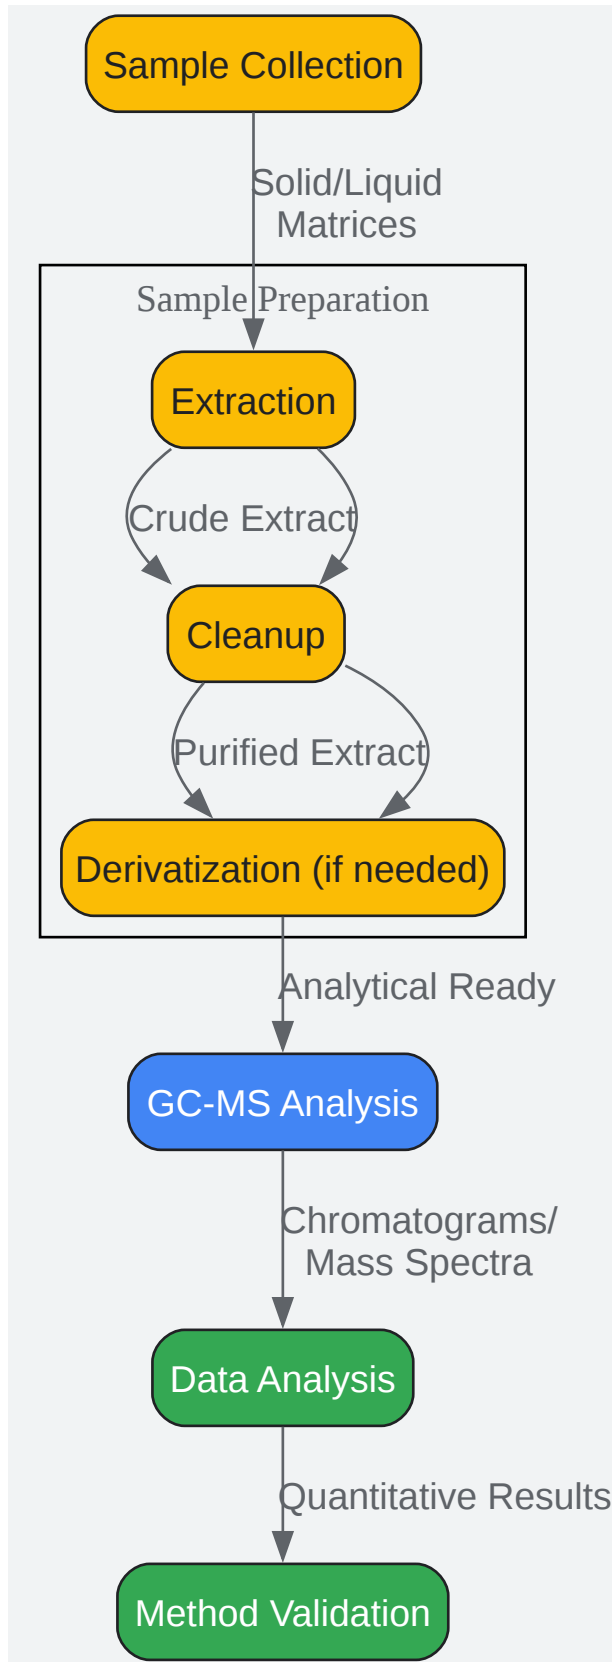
Sample Collection

Solid/Liquid Matrices

Sample Preparation

Extraction

Crude Extract

Cleanup

Purified Extract

Derivatization (if needed)

Analytical Ready

GC-MS Analysis

Chromatograms/ Mass Spectra

Data Analysis

Quantitative Results

Method Validation